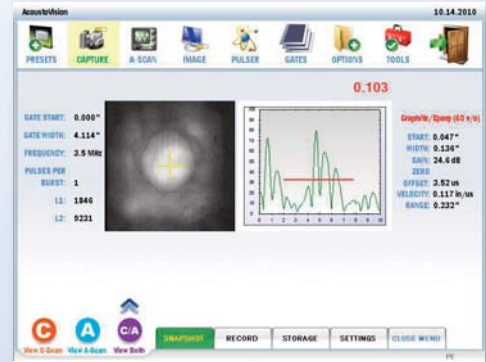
AcoustoVision 10.14.2010

PRESETS CAPTURE A-SCAN IMAGE PULSER GATES OPTIONS TOOLS

0.103

GATE START: 0.000"
GATE WIDTH: 4.114"
FREQUENCY: 2.5 MHz
PULSES PER BURST: 1
L1: 1846
L2: 9231

1 2 3 4 5 6 7 8 9 10

Graphite/Epoxy (60 v/o)
START: 0.047"
WIDTH: 0.136"
GAIN: 24.6 dB
ZERO
OFFSET: 3.52 us
VELOCITY: 0.117 in/us
RANGE: 0.232"

C View C-Scan A View A-Scan C/A View Both

SNAPSHOT RECORD STORAGE SETTINGS CLOSE MENU